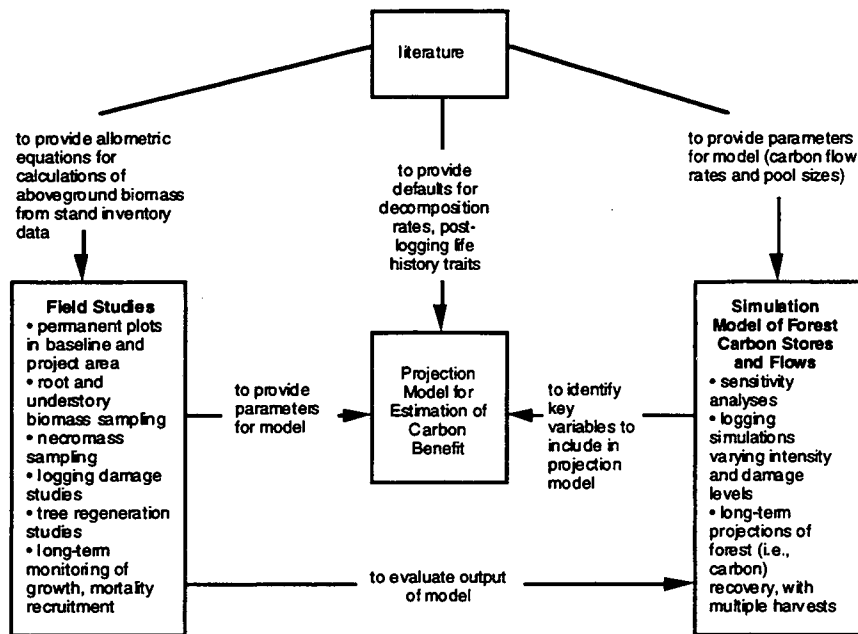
literature

to provide allometric equations for calculations of aboveground biomass from stand inventory data

to provide defaults for decomposition rates, post-logging life history traits

to provide parameters for model (carbon flow rates and pool sizes)

Field Studies
• permanent plots in baseline and project area
• root and understory biomass sampling
• necromass sampling
• logging damage studies
• tree regeneration studies
• long-term monitoring of growth, mortality recruitment

to provide parameters for model

Projection Model for Estimation of Carbon Benefit

to identify key variables to include in projection model

Simulation Model of Forest Carbon Stores and Flows
• sensitivity analyses
• logging simulations varying intensity and damage levels
• long-term projections of forest (i.e., carbon) recovery, with multiple harvests

to evaluate output of model